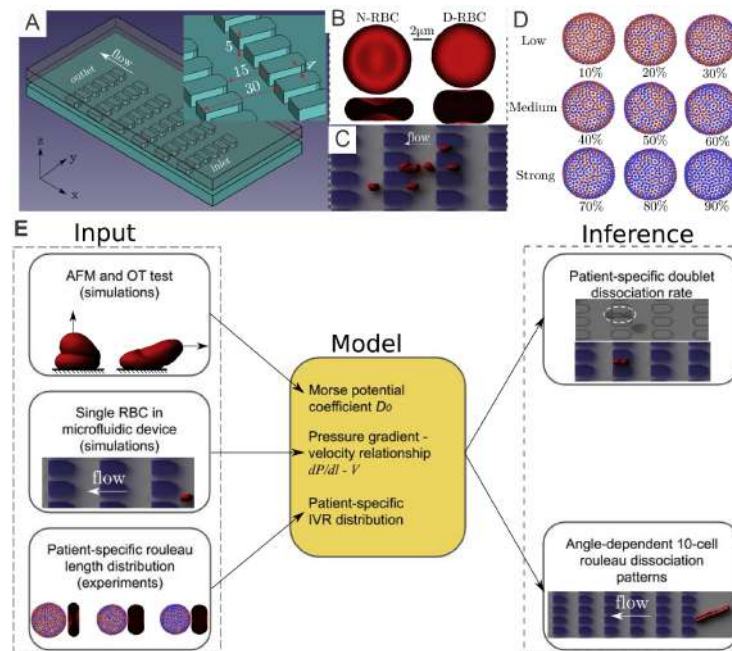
A

flow

outlet

inlet

5

15

30

z

y

x

B

N-RBC

D-RBC

2μm

C

flow

D

Low

10%

20%

30%

Medium

40%

50%

60%

Strong

70%

80%

90%

E

Input

AFM and OT test (simulations)

Single RBC in microfluidic device (simulations)

flow

Patient-specific rouleau length distribution (experiments)

Model

Morse potential coefficient $D_0$

Pressure gradient - velocity relationship $dP/dl$ - $V$

Patient-specific IVR distribution

Inference

Patient-specific doublet dissociation rate

Angle-dependent 10-cell rouleau dissociation patterns

flow